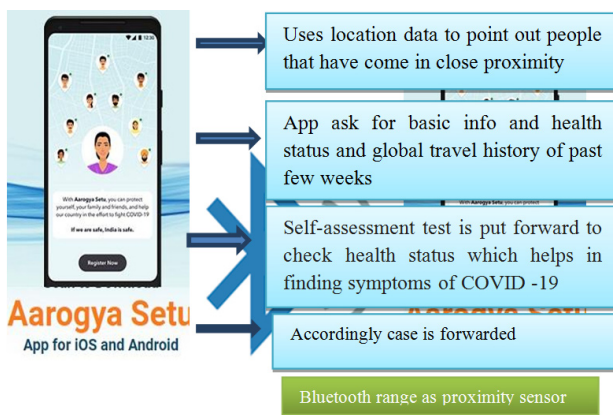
With Aarogya Setu, you can protect yourself, your family and friends, and help our country in the effort to fight COVID-19

If we are safe, India is safe.

Register Now

Aarogya Setu

App for iOS and Android

Uses location data to point out people that have come in close proximity

App ask for basic info and health status and global travel history of past few weeks

Self-assessment test is put forward to check health status which helps in finding symptoms of COVID -19

Accordingly case is forwarded

Bluetooth range as proximity sensor